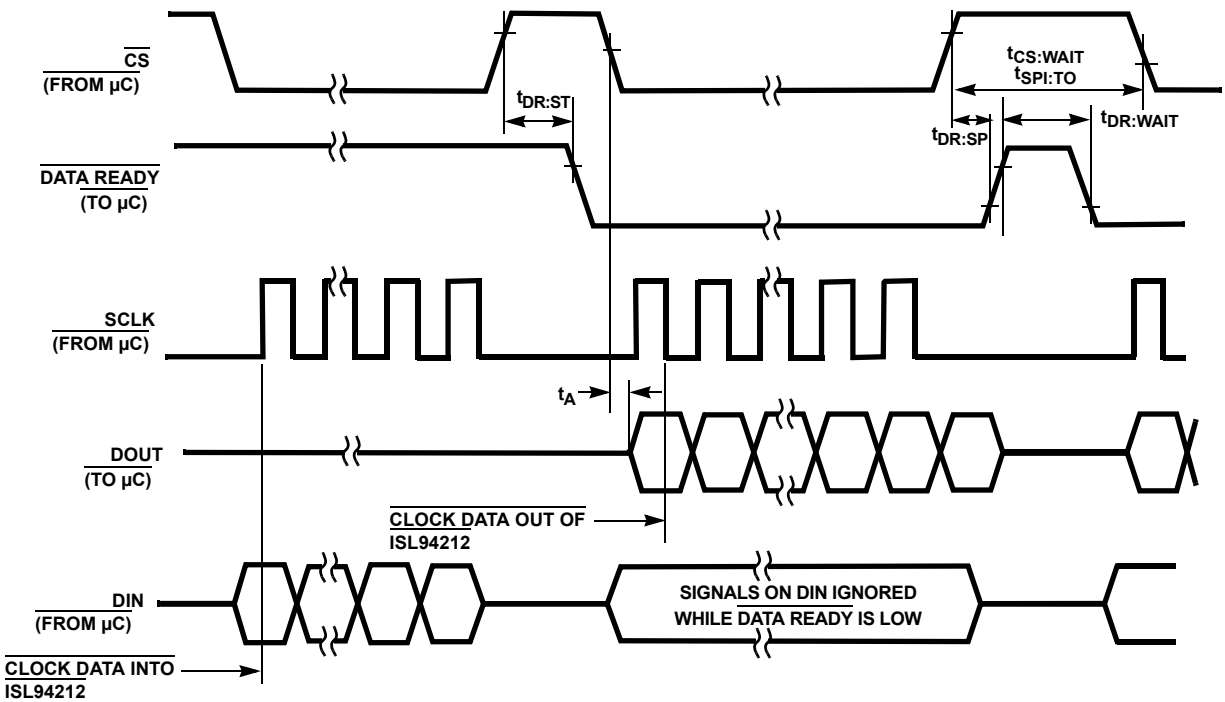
$\overline{CS}$
(FROM µC)

$t_{DR:ST}$

$t_{CS:WAIT}$
$t_{SPI:TO}$

$t_{DR:SP}$

$t_{DR:WAIT}$

$\overline{DATA\ READY}$
(TO µC)

SCLK
(FROM µC)

$t_A$

DOUT
(TO µC)

CLOCK DATA OUT OF ISL94212

DIN
(FROM µC)

SIGNALS ON DIN IGNORED WHILE $\overline{DATA\ READY}$ IS LOW

CLOCK DATA INTO ISL94212